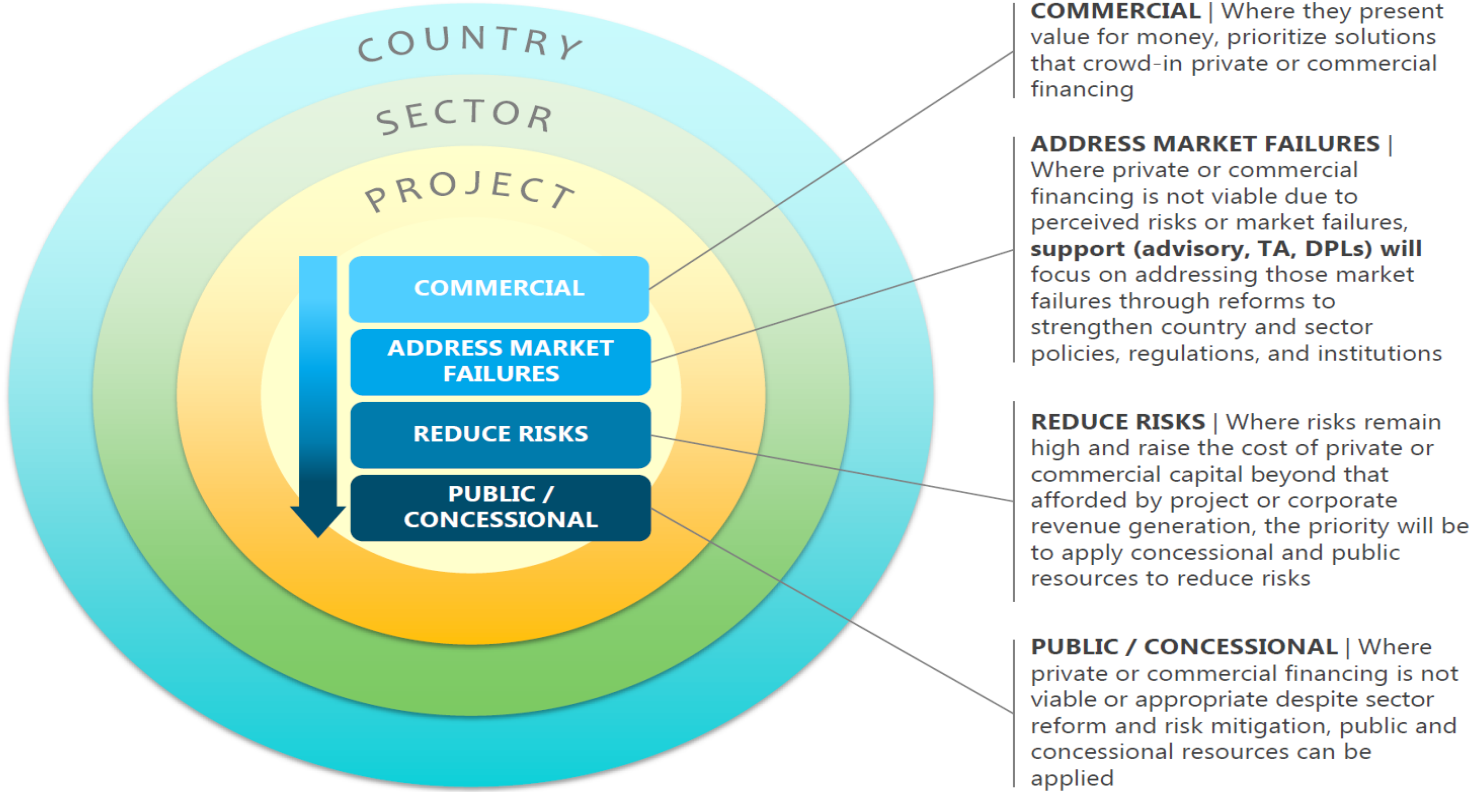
COUNTRY

SECTOR

PROJECT

COMMERCIAL

ADDRESS MARKET FAILURES

REDUCE RISKS

PUBLIC / CONCESSIONAL

**COMMERCIAL** | Where they present value for money, prioritize solutions that crowd-in private or commercial financing

**ADDRESS MARKET FAILURES** | Where private or commercial financing is not viable due to perceived risks or market failures, **support (advisory, TA, DPLs) will** focus on addressing those market failures through reforms to strengthen country and sector policies, regulations, and institutions

**REDUCE RISKS** | Where risks remain high and raise the cost of private or commercial capital beyond that afforded by project or corporate revenue generation, the priority will be to apply concessional and public resources to reduce risks

**PUBLIC / CONCESSIONAL** | Where private or commercial financing is not viable or appropriate despite sector reform and risk mitigation, public and concessional resources can be applied